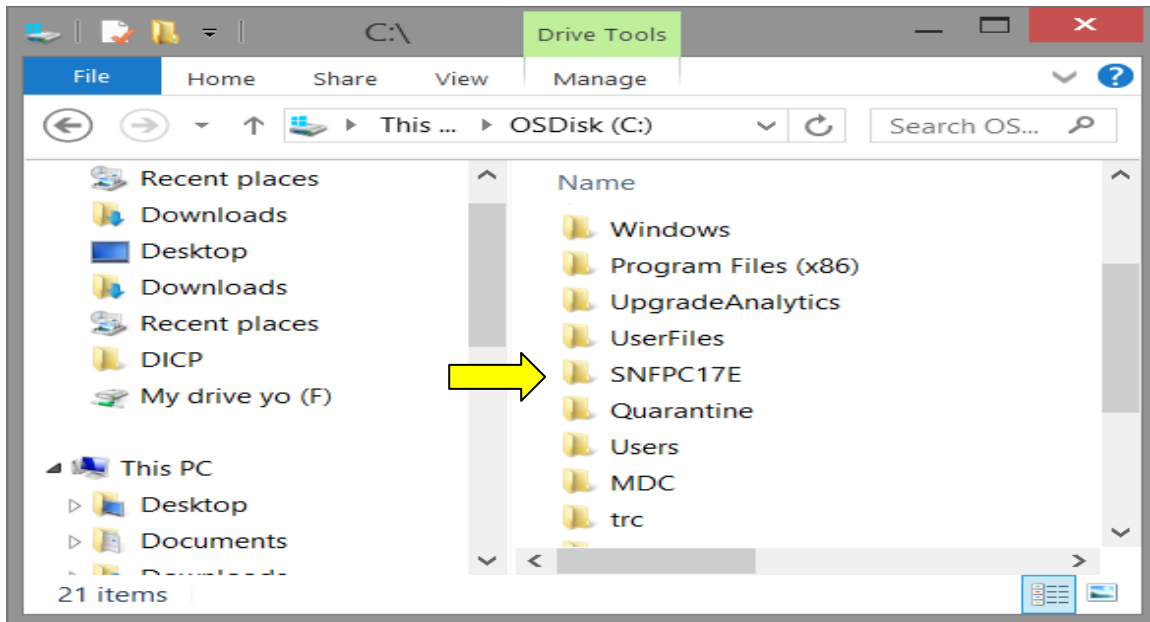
C:\

Drive Tools

File Home Share View Manage

This ... ▸ OSDisk (C:)

Search OS...

Recent places
Downloads
Desktop
Downloads
Recent places
DICP
My drive yo (F)

This PC
Desktop
Documents
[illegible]

Name
Windows
Program Files (x86)
UpgradeAnalytics
UserFiles
SNFPC17E
Quarantine
Users
MDC
trc

21 items